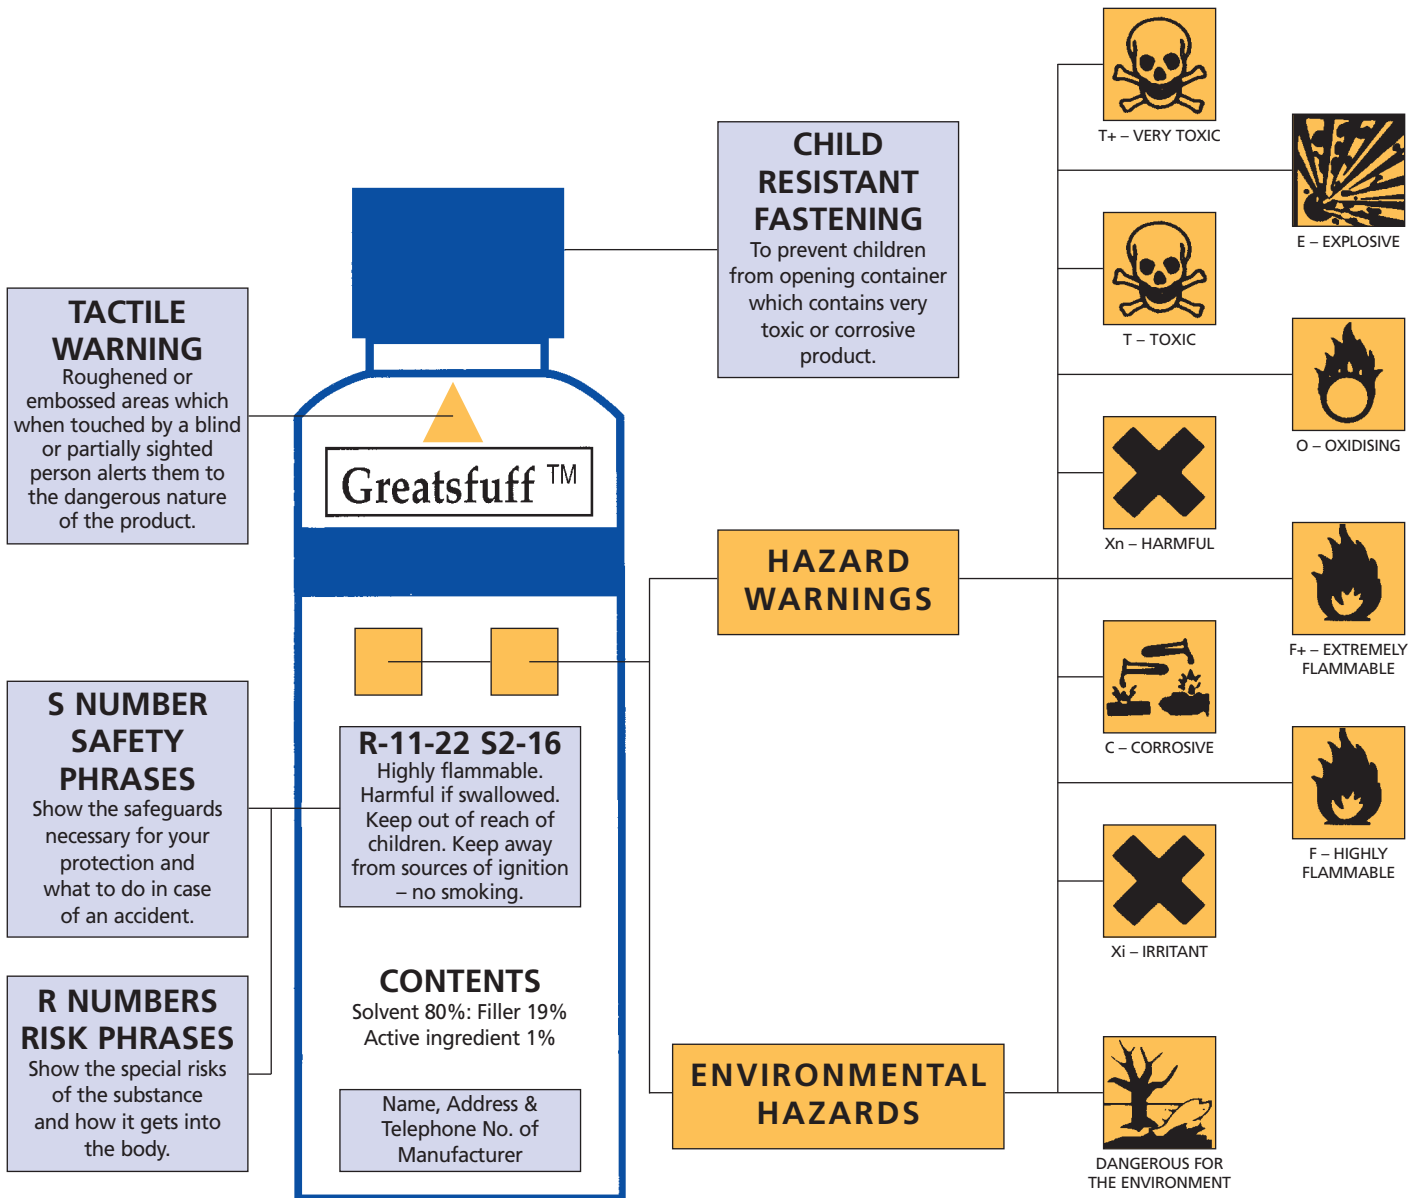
TACTILE WARNING
Roughened or embossed areas which when touched by a blind or partially sighted person alerts them to the dangerous nature of the product.

S NUMBER SAFETY PHRASES
Show the safeguards necessary for your protection and what to do in case of an accident.

R NUMBERS RISK PHRASES
Show the special risks of the substance and how it gets into the body.

Greatsfuff ™

R-11-22 S2-16
Highly flammable. Harmful if swallowed. Keep out of reach of children. Keep away from sources of ignition – no smoking.

CONTENTS
Solvent 80%: Filler 19%
Active ingredient 1%

Name, Address & Telephone No. of Manufacturer

CHILD RESISTANT FASTENING
To prevent children from opening container which contains very toxic or corrosive product.

HAZARD WARNINGS

ENVIRONMENTAL HAZARDS

T+ – VERY TOXIC
E – EXPLOSIVE
T – TOXIC
O – OXIDISING
Xn – HARMFUL
F+ – EXTREMELY FLAMMABLE
C – CORROSIVE
F – HIGHLY FLAMMABLE
Xi – IRRITANT
DANGEROUS FOR THE ENVIRONMENT